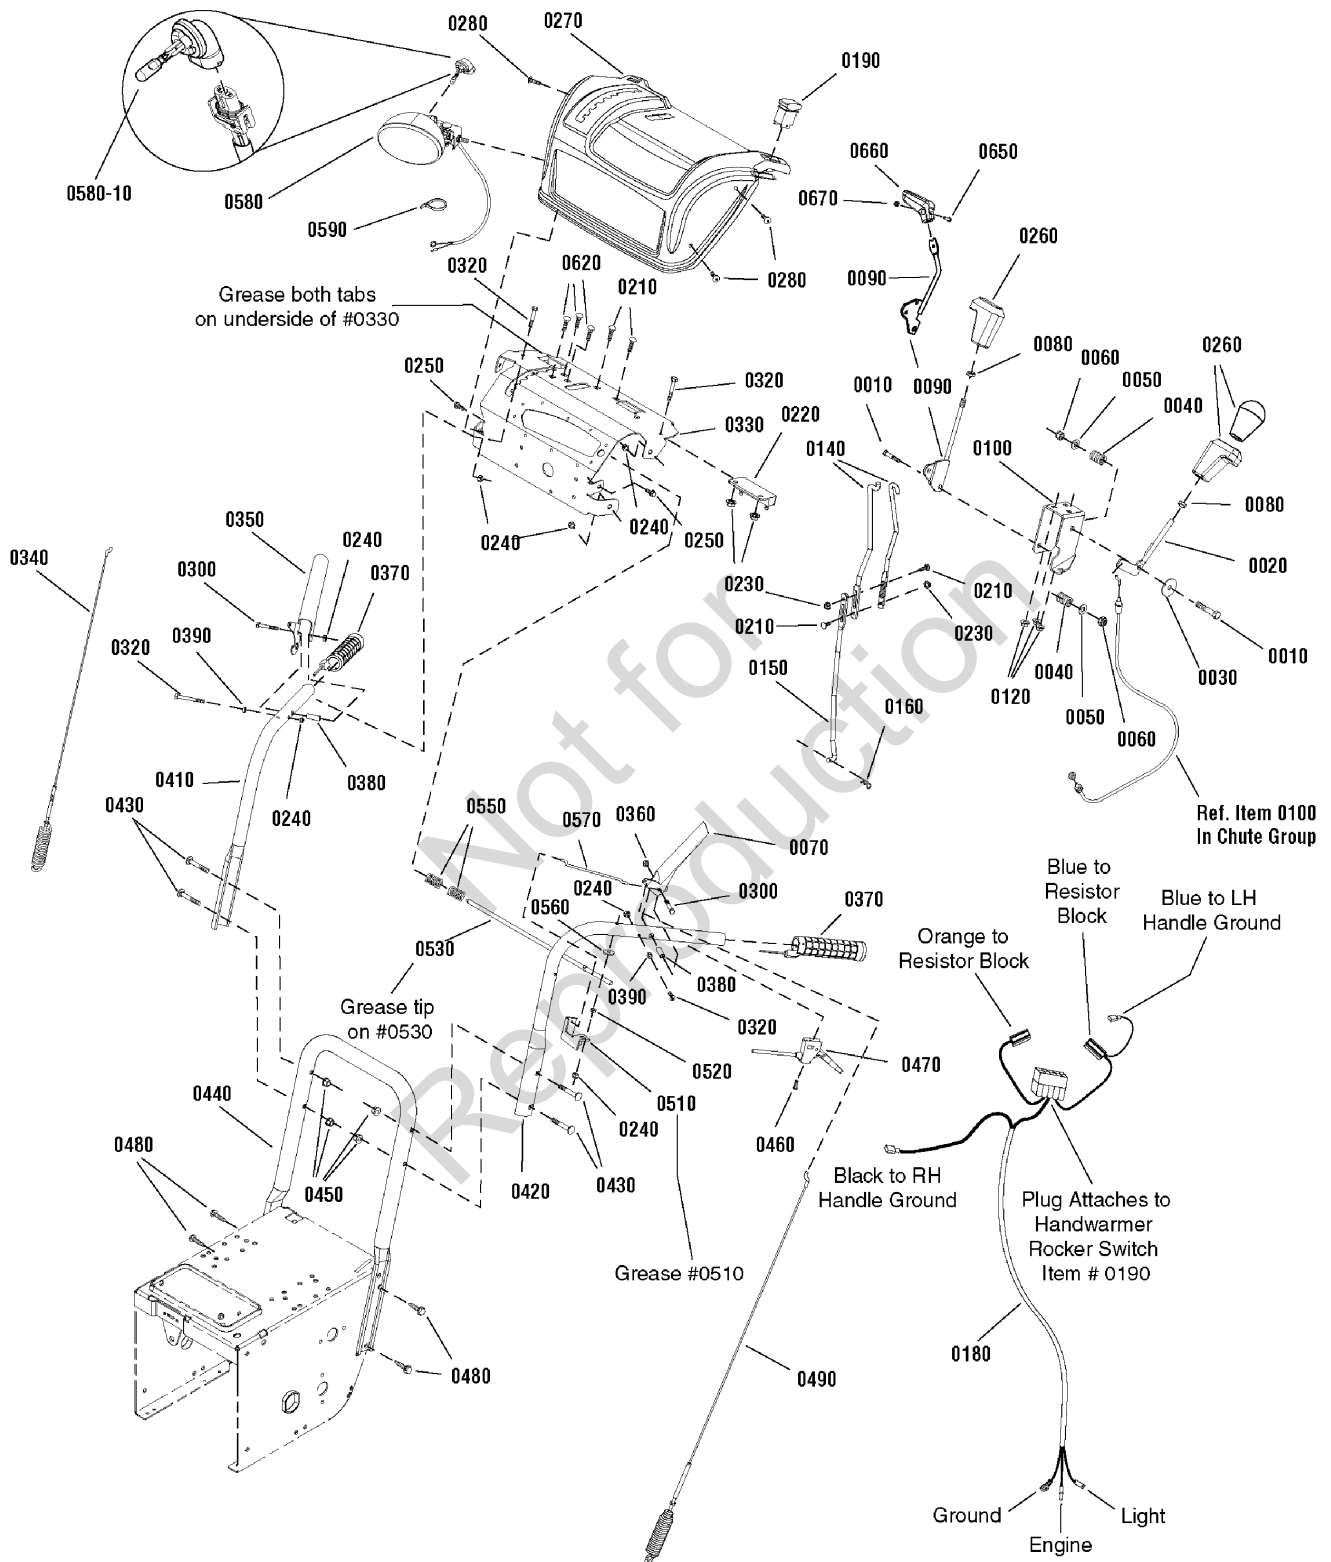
0280
0270
0190
0580-10
0580
0590
0660
0650
0670
0090
0280
0260
Grease both tabs on underside of #0330
0320
0620
0210
0090
0080
0060
0050
0260
0040
0250
0320
0010
0330
0220
0140
0100
0080
0240
0240
0250
0020
0350
0240
0340
0300
0370
0230
0210
0210
0230
0120
0040
0050
0060
0010
0030
0320
0390
0150
0160
0380
0410
0240
0430
Ref. Item 0100 In Chute Group
0550
0570
0360
0070
0240
0300
Blue to Resistor Block
Blue to LH Handle Ground
0560
0370
0530
0380
Orange to Resistor Block
0390
Grease tip on #0530
0320
0520
0470
0440
0510
0240
0460
0480
0450
0420
0430
Black to RH Handle Ground
Plug Attaches to Handwarmer Rocker Switch Item # 0190
Grease #0510
0480
0180
0490
Ground
Light
Engine
Not for Reproduction